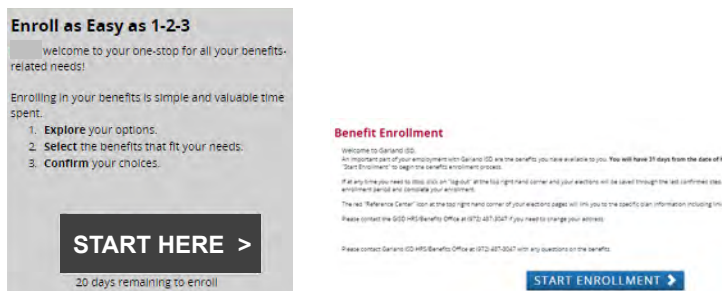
Enroll as Easy as 1-2-3

welcome to your one-stop for all your benefits-related needs!

Enrolling in your benefits is simple and valuable time spent.

1. **Explore** your options.
2. **Select** the benefits that fit your needs.
3. **Confirm** your choices.

START HERE >

20 days remaining to enroll

Benefit Enrollment

Welcome to Garland ISD.

An important part of your employment with Garland ISD are the benefits you have available to you. **You will have 31 days from the date of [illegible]** "Start Enrollment" to begin the benefits enrollment process.

If at any time you need to stop, click on "log out" at the top right hand corner and your elections will be saved through the last confirmed ste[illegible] enrollment period and complete your enrollment.

The red "Reference Center" icon at the top right hand corner of your elections page will link you to the specific plan information including lin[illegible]

Please contact the GISD HRS/Benefits Office at (972) 487-3047 if you need to change your address.

Please contact Garland ISD HRS/Benefits Office at (972) 487-3047 with any questions on the benefits.

START ENROLLMENT ❯